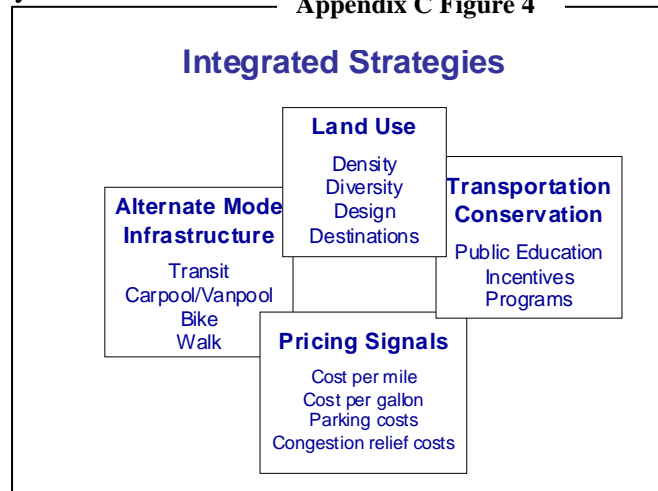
Appendix C Figure 4

Integrated Strategies

Land Use
Density
Diversity
Design
Destinations

Alternate Mode Infrastructure
Transit
Carpool/Vanpool
Bike
Walk

Transportation Conservation
Public Education
Incentives
Programs

Pricing Signals
Cost per mile
Cost per gallon
Parking costs
Congestion relief costs